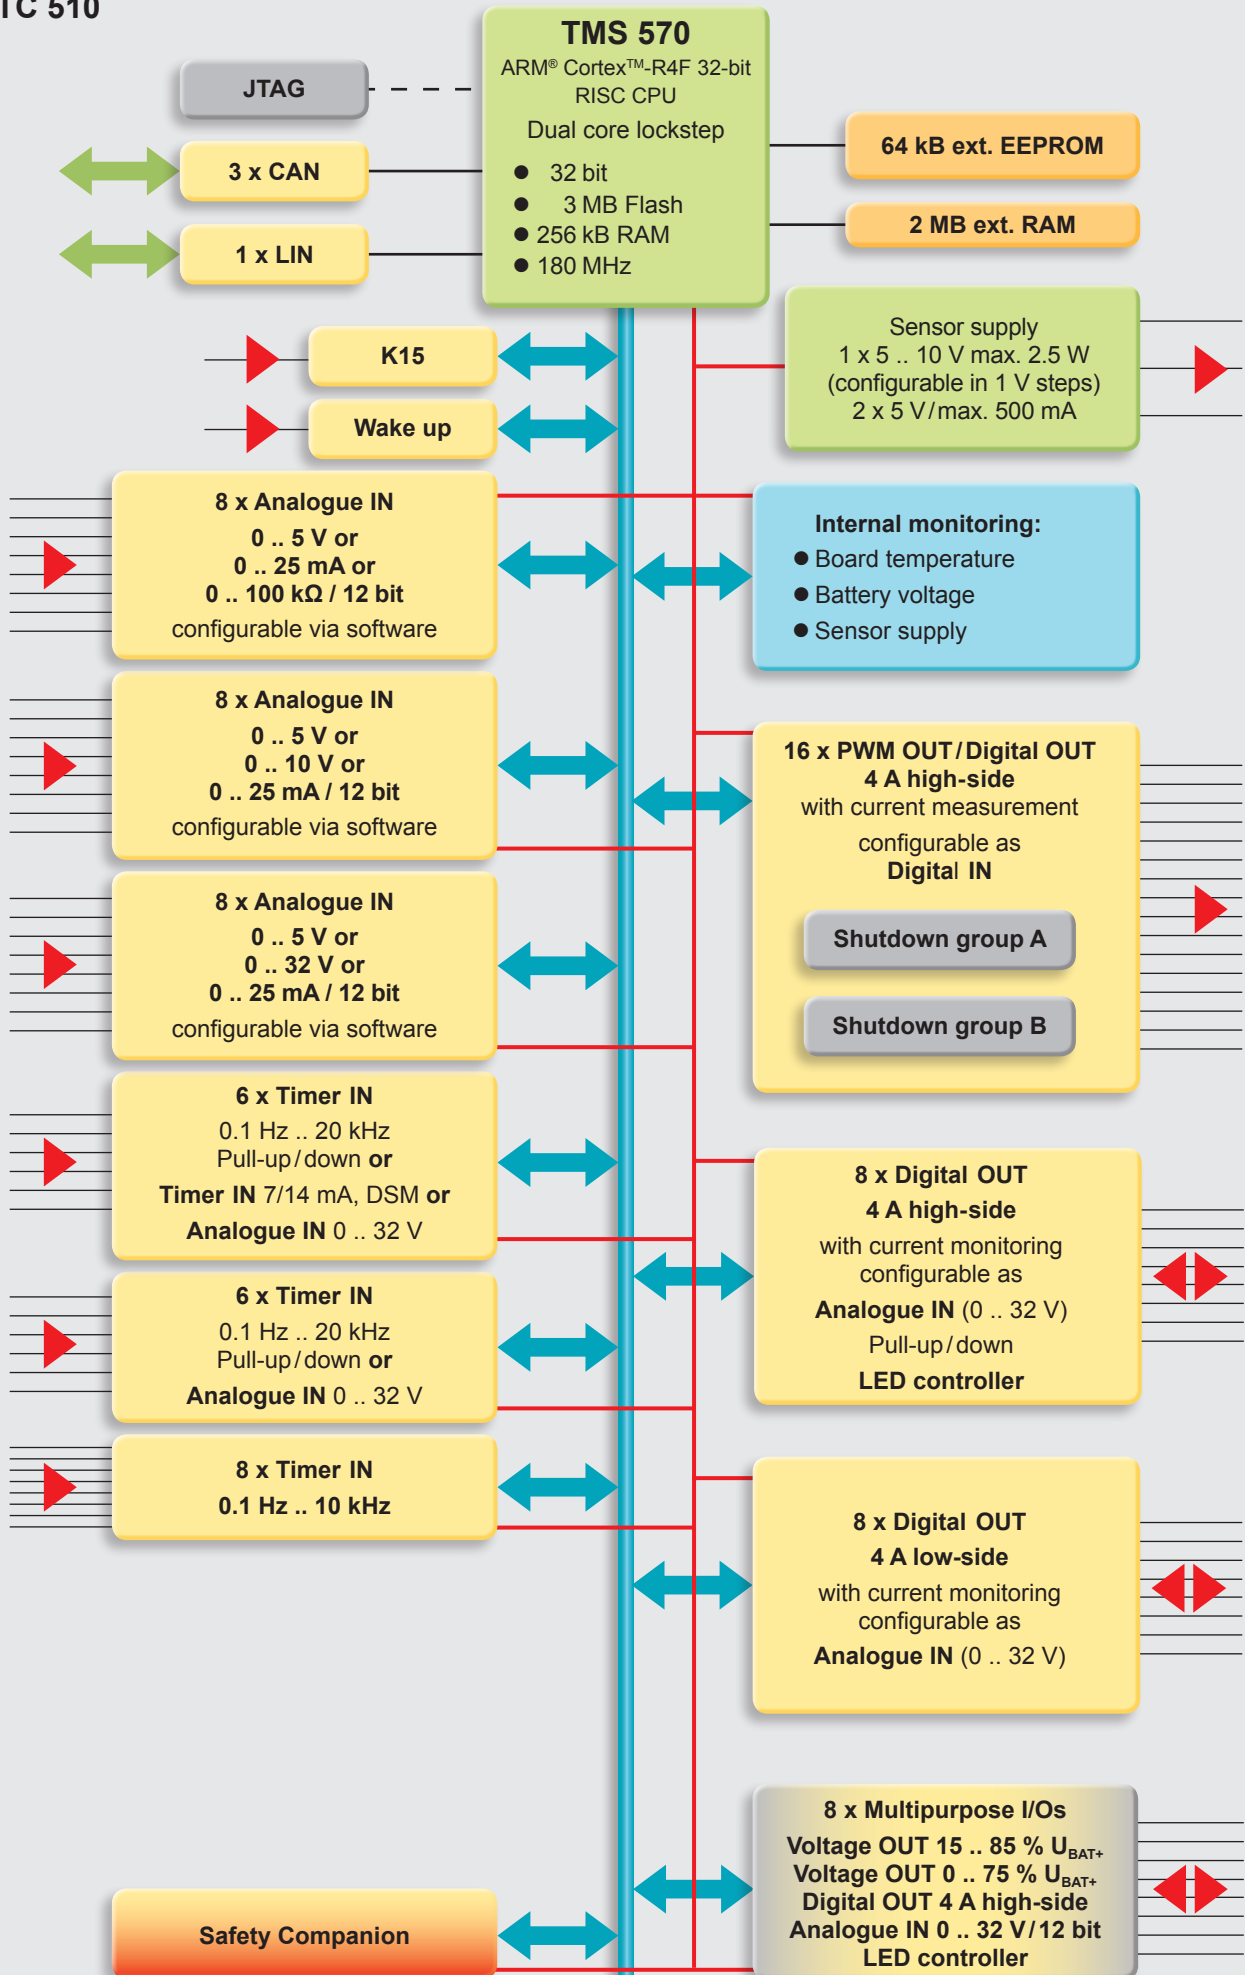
TC 510

TMS 570
ARM® Cortex™-R4F 32-bit RISC CPU
Dual core lockstep
● 32 bit
● 3 MB Flash
● 256 kB RAM
● 180 MHz

JTAG

3 x CAN

1 x LIN

64 kB ext. EEPROM

2 MB ext. RAM

K15

Wake up

Sensor supply
1 x 5 .. 10 V max. 2.5 W
(configurable in 1 V steps)
2 x 5 V / max. 500 mA

8 x Analogue IN
0 .. 5 V or
0 .. 25 mA or
0 .. 100 kΩ / 12 bit
configurable via software

Internal monitoring:
● Board temperature
● Battery voltage
● Sensor supply

8 x Analogue IN
0 .. 5 V or
0 .. 10 V or
0 .. 25 mA / 12 bit
configurable via software

16 x PWM OUT / Digital OUT
4 A high-side
with current measurement
configurable as
Digital IN

Shutdown group A

Shutdown group B

8 x Analogue IN
0 .. 5 V or
0 .. 32 V or
0 .. 25 mA / 12 bit
configurable via software

6 x Timer IN
0.1 Hz .. 20 kHz
Pull-up / down or
Timer IN 7/14 mA, DSM or
Analogue IN 0 .. 32 V

8 x Digital OUT
4 A high-side
with current monitoring
configurable as
Analogue IN (0 .. 32 V)
Pull-up / down
LED controller

6 x Timer IN
0.1 Hz .. 20 kHz
Pull-up / down or
Analogue IN 0 .. 32 V

8 x Timer IN
0.1 Hz .. 10 kHz

8 x Digital OUT
4 A low-side
with current monitoring
configurable as
Analogue IN (0 .. 32 V)

8 x Multipurpose I/Os
Voltage OUT 15 .. 85 % $U_{BAT+}$
Voltage OUT 0 .. 75 % $U_{BAT+}$
Digital OUT 4 A high-side
Analogue IN 0 .. 32 V / 12 bit
LED controller

Safety Companion